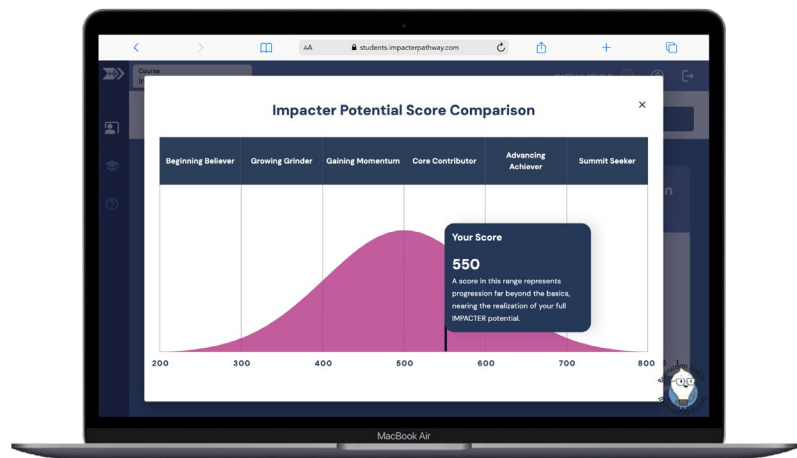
AA students.impacterpathway.com

Course

Impacter Potential Score Comparison

×

| Beginning Believer | Growing Grinder | Gaining Momentum | Core Contributor | Advancing Achiever | Summit Seeker |
|---|---|---|---|---|---|

Your Score

550

A score in this range represents progression far beyond the basics, nearing the realization of your full IMPACTER potential.

200 300 400 500 600 700 800

MacBook Air